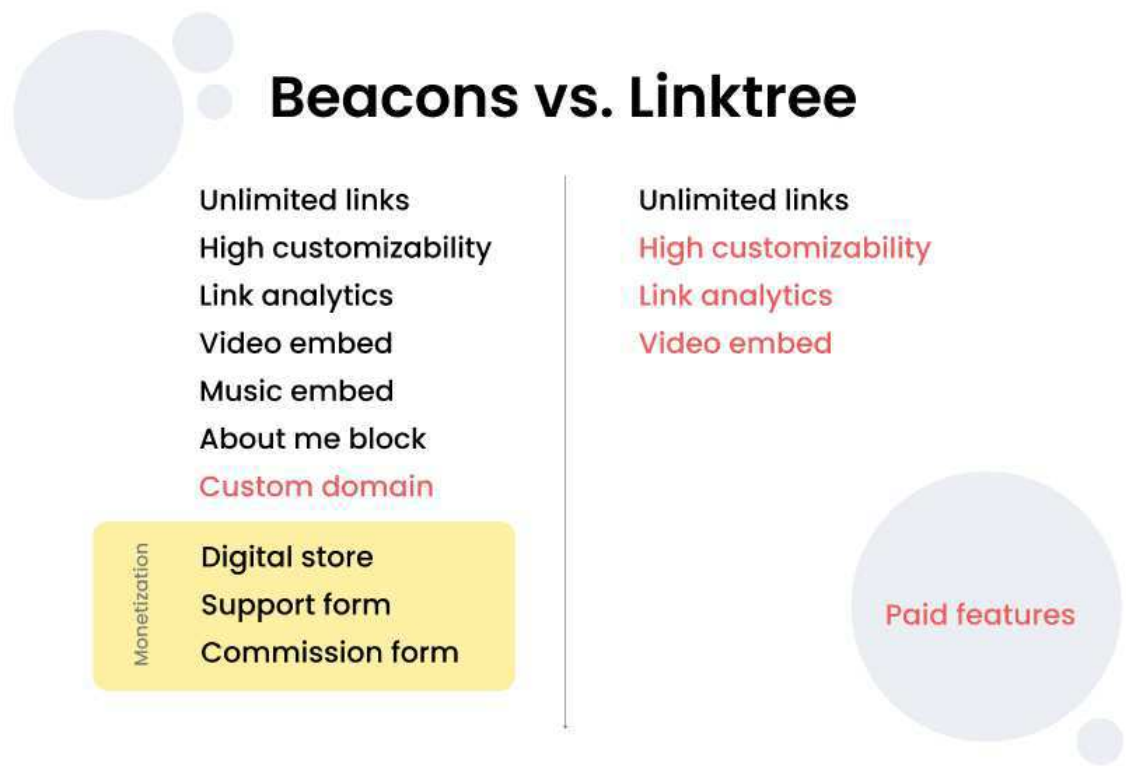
Beacons vs. Linktree

Unlimited links
High customizability
Link analytics
Video embed
Music embed
About me block
Custom domain

Monetization
Digital store
Support form
Commission form

Unlimited links
High customizability
Link analytics
Video embed

Paid features